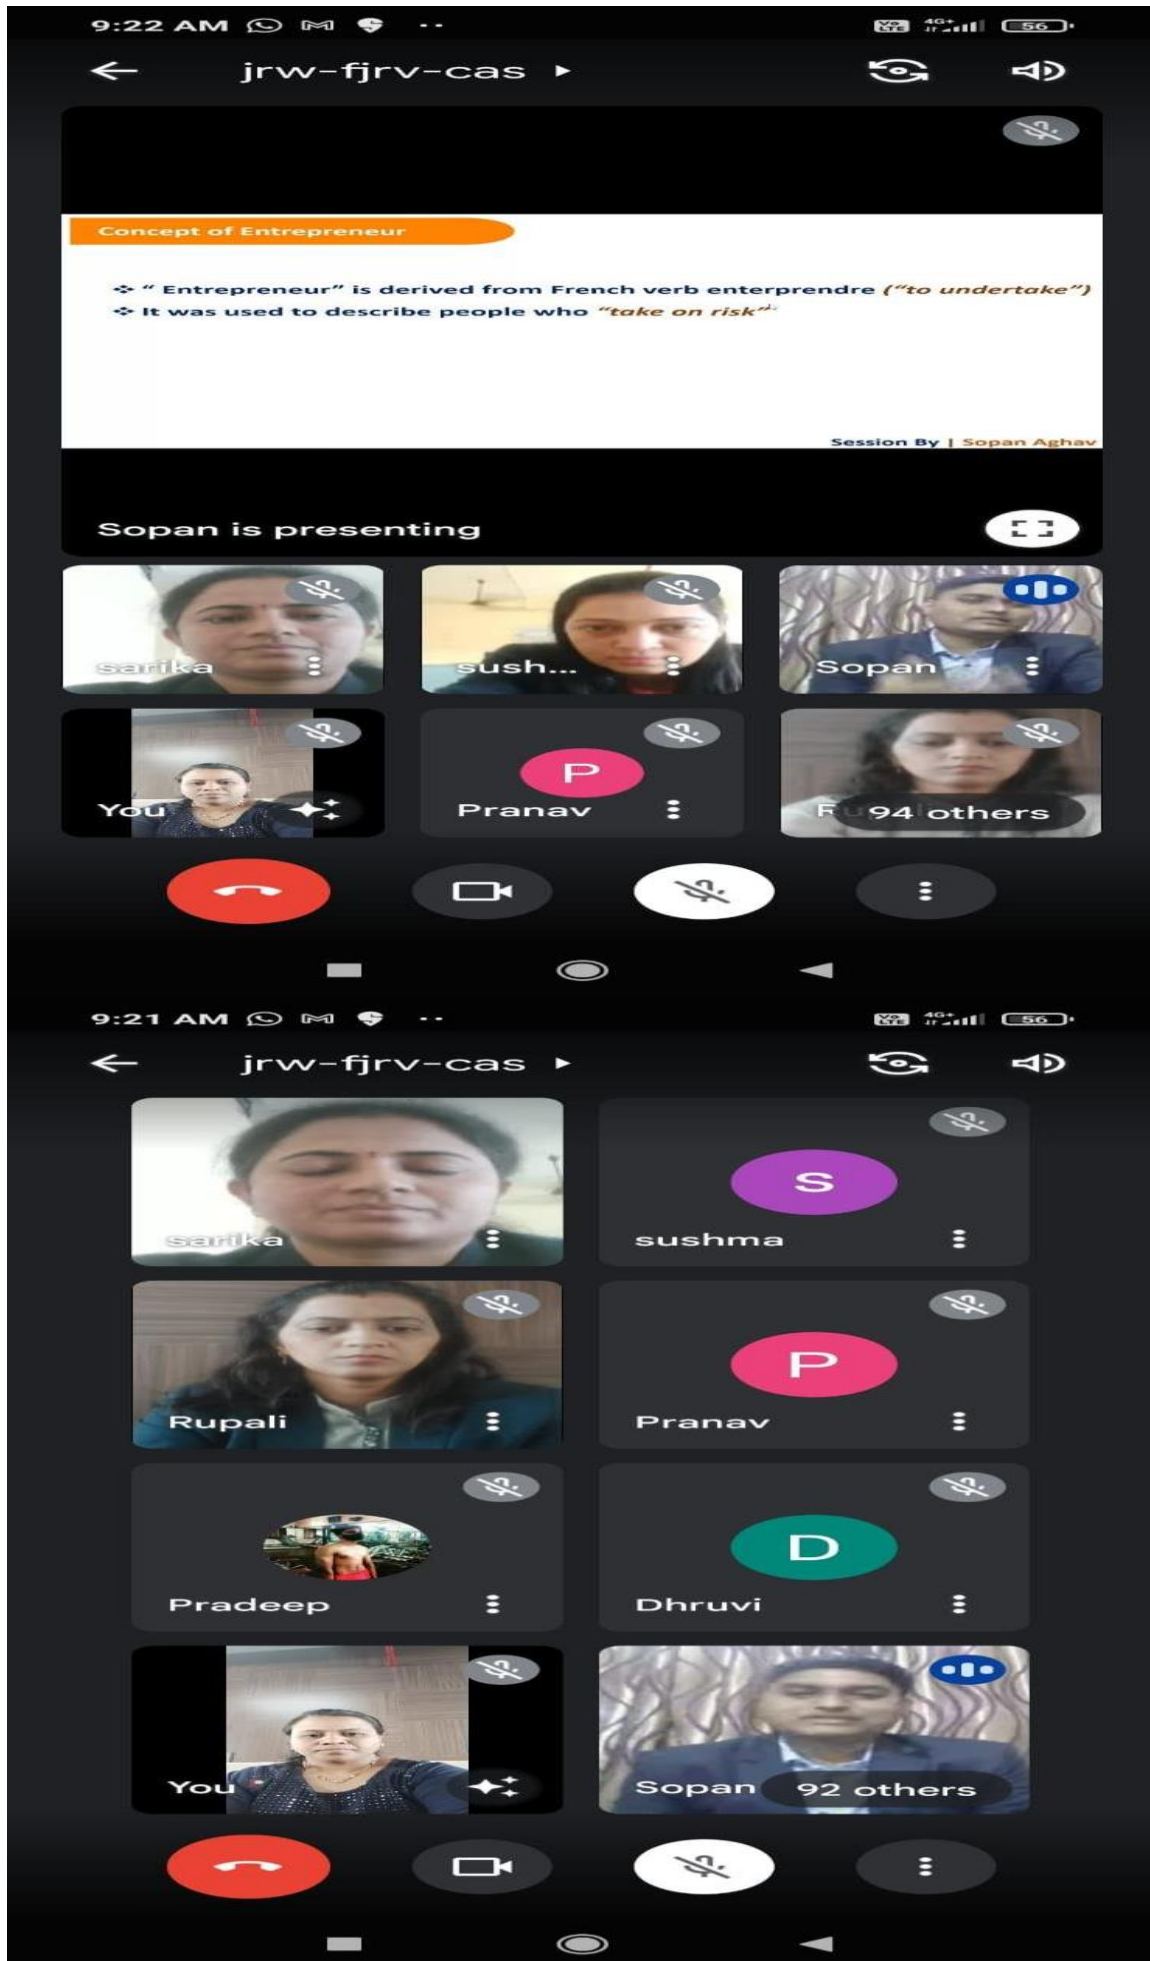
9:22 AM

56

jrw-fjrv-cas

Concept of Entrepreneur

❖ " Entrepreneur" is derived from French verb enterprendre ("to undertake")
❖ It was used to describe people who "take on risk"

Session By | Sopan Aghav

Sopan is presenting

Sarika

sush...

Sopan

You

P

Pranav

94 others

9:21 AM

56

jrw-fjrv-cas

Sarika

S

sushma

Rupali

P

Pranav

Pradeep

D

Dhruvi

You

Sopan

92 others